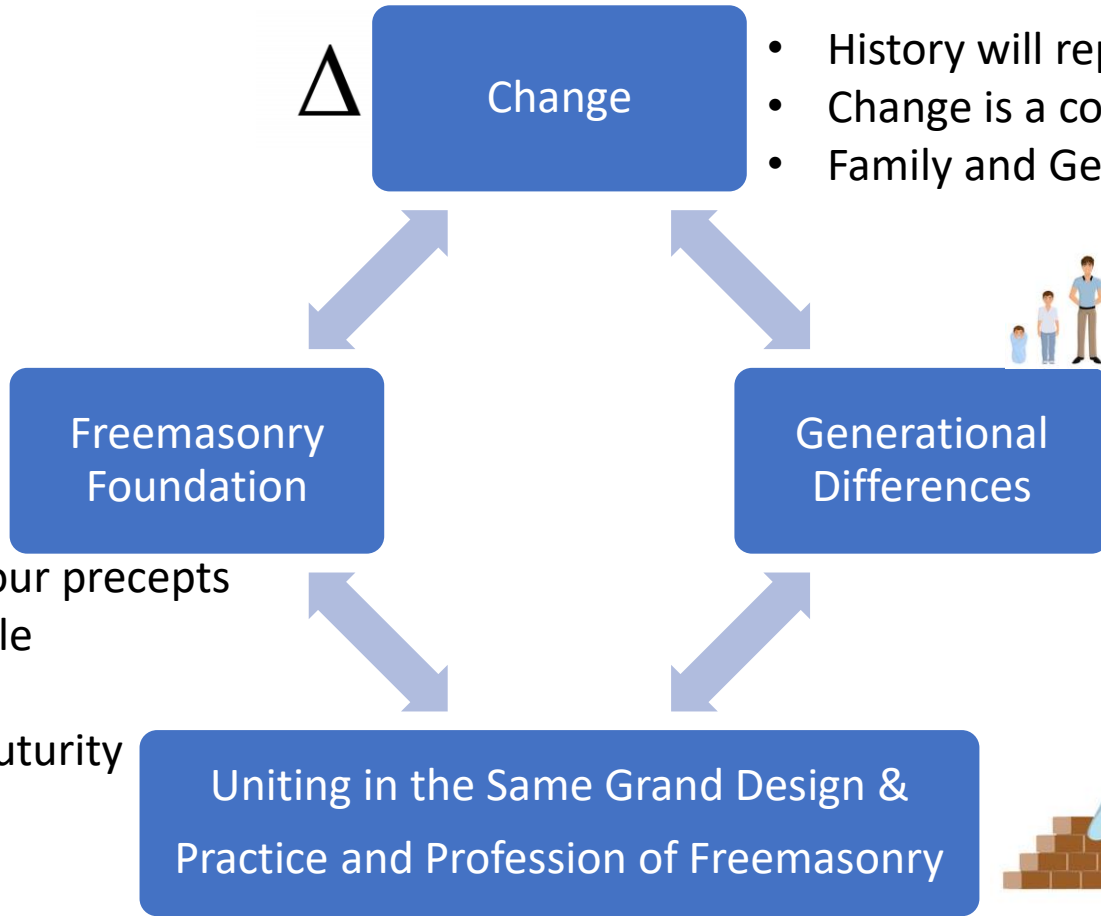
$\Delta$

Change

- History will rep
- Change is a co
- Family and Ge

Freemasonry Foundation

Generational Differences

our precepts
le

uturity

Uniting in the Same Grand Design & Practice and Profession of Freemasonry